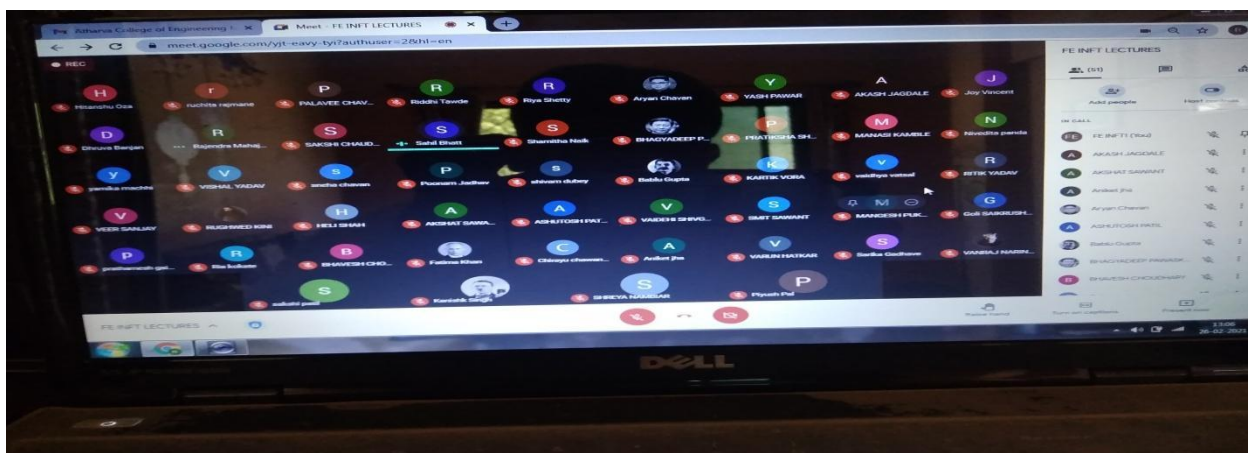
Atharva College of Engineering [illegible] Meet - FE INFT LECTURES

meet.google.com/yjt-eavy-tyi?authuser=2&hl=en

REC

H Hitanshu Oza
r ruchita rajmane
P PALAVEE CHAV...
R Riddhi Tawde
R Riya Shetty
Aryan Chavan
Y YASH PAWAR
A AKASH JAGDALE
J Joy Vincent

D Dhruva Banjan
R Rajendra Mahaj...
S SAKSHI CHAUD...
S Sahil Bhatt
S Sharmitha Naik
BHAGYADEEP P...
P PRATIKSHA SH...
M MANASI KAMBLE
N Nivedita panda

y yamika machhi
V VISHAL YADAV
S sneha chavan
P Poonam Jadhav
shivam dubey
S Bablu Gupta
K KARTIK VORA
v vaidhya vatsal
R RITIK YADAV

V VEER SANJAY
RUGHWED KINI
H HELI SHAH
A AKSHAT SAWA...
A ASHUTOSH PAT...
V VAIDEHI SHIVG...
S SMIT SAWANT
MANGESH PUK...
G Goli SAIKRUSH...

p prathamesh gai...
R Rsi kolkate
B BHAVESH CHO...
Fatima Khan
C Chirayu chavan...
A Aniket jha
V VARUN HATKAR
S Sarika Gadhave
VANRAJ NARIN...

S saksshi patil
Kanishk Singh
S SHREYA NAMBIAR
P Piyush Pal

FE INFT LECTURES
(51)
Add people
FE INFT (You)
AKASH JAGDALE
AKSHAT SAWANT
Aniket jha
Aryan Chavan
ASHUTOSH PATIL
Bablu Gupta
BHAGYADEEP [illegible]
BHAVESH CHOUDHARY

FE INFT LECTURES

Raise hand
Turn on captions
Present now

13:06
26-02-2021

DELL